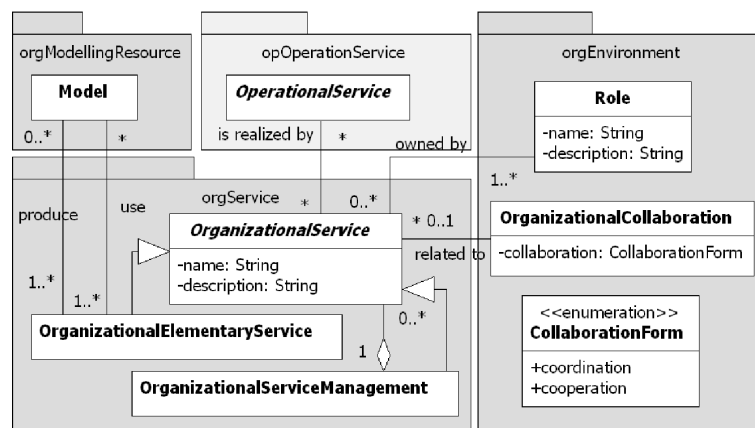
orgModellingResource

Model

0..*

*

opOperationService

OperationalService

is realized by

*

orgEnvironment

Role

-name: String
-description: String

owned by

1..*

orgService

produce

use

*

0..*

OrganizationalService

-name: String
-description: String

* 0..1

related to

OrganizationalCollaboration

-collaboration: CollaborationForm

1..*

1..*

OrganizationalElementaryService

0..*

1

OrganizationalServiceManagement

<<enumeration>>
CollaborationForm

+coordination
+cooperation